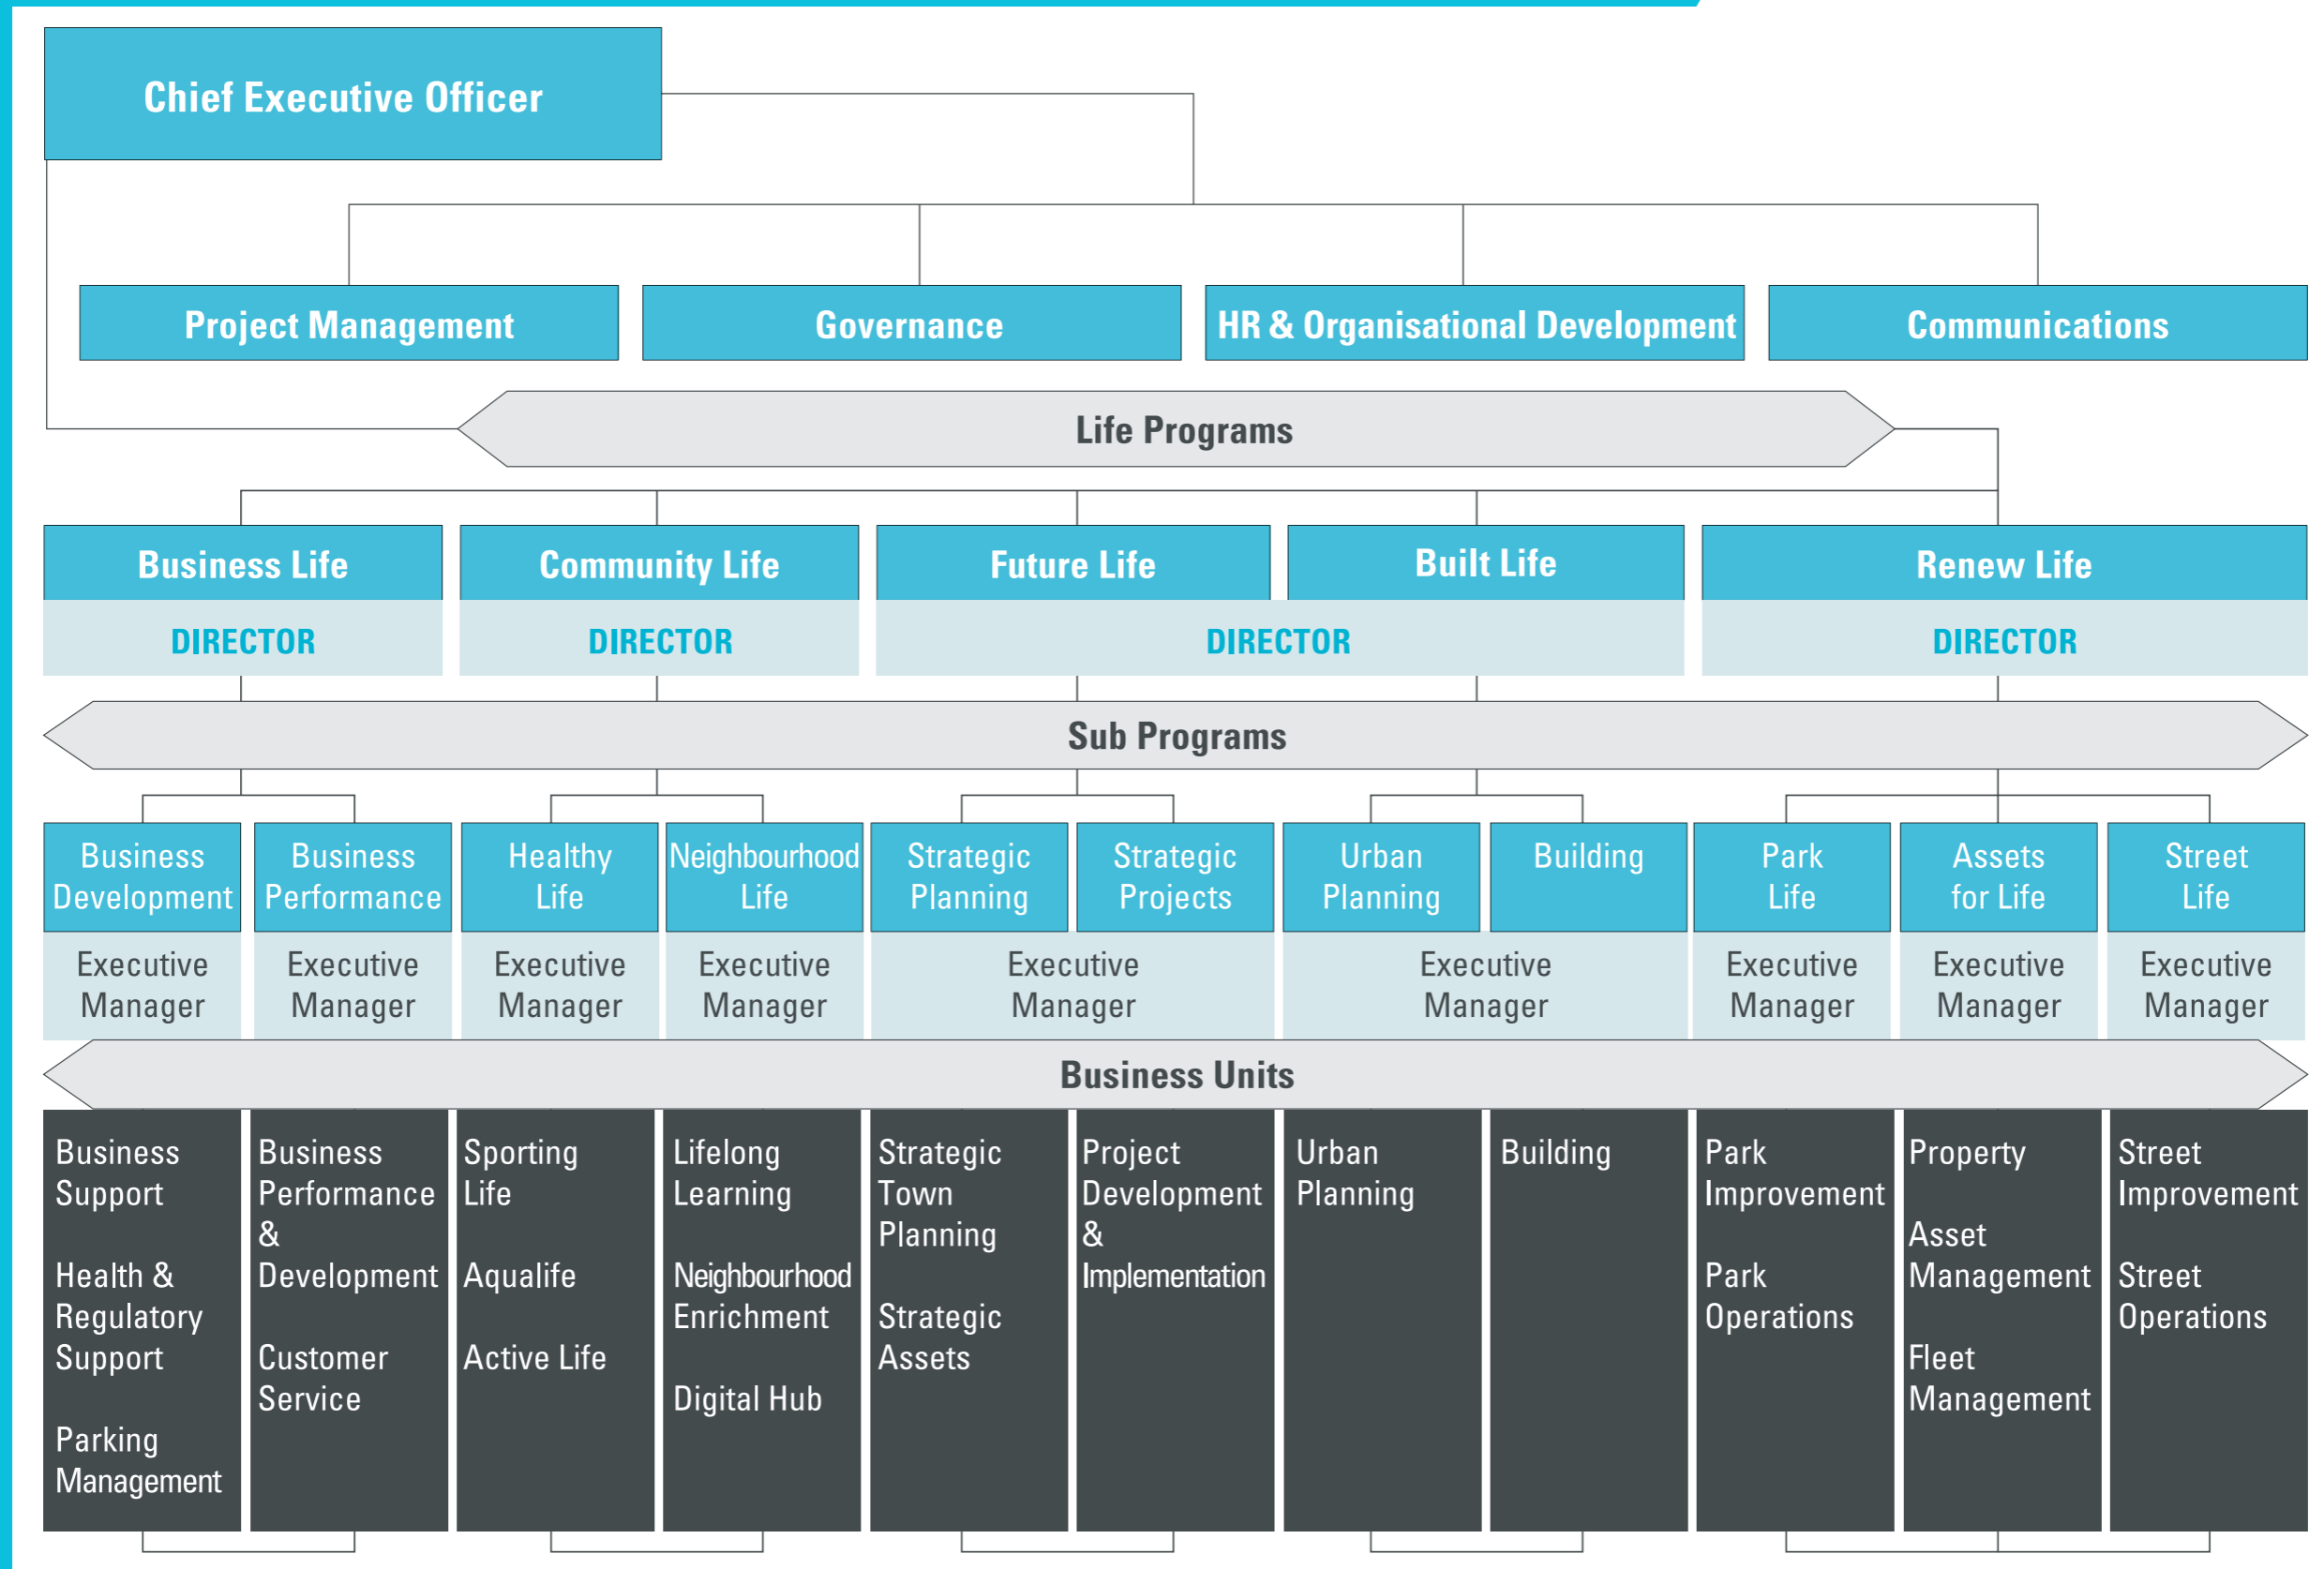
Chief Executive Officer

Project Management

Governance

HR & Organisational Development

Communications

Life Programs

Business Life

DIRECTOR

Community Life

DIRECTOR

Future Life

Built Life

DIRECTOR

Renew Life

DIRECTOR

Sub Programs

Business Development

Executive Manager

Business Performance

Executive Manager

Healthy Life

Executive Manager

Neighbourhood Life

Executive Manager

Strategic Planning

Strategic Projects

Executive Manager

Urban Planning

Building

Executive Manager

Park Life

Executive Manager

Assets for Life

Executive Manager

Street Life

Executive Manager

Business Units

Business Support

Health & Regulatory Support

Parking Management

Business Performance & Development

Customer Service

Sporting Life

Aqualife

Active Life

Lifelong Learning

Neighbourhood Enrichment

Digital Hub

Strategic Town Planning

Strategic Assets

Project Development & Implementation

Urban Planning

Building

Park Improvement

Park Operations

Property

Asset Management

Fleet Management

Street Improvement

Street Operations